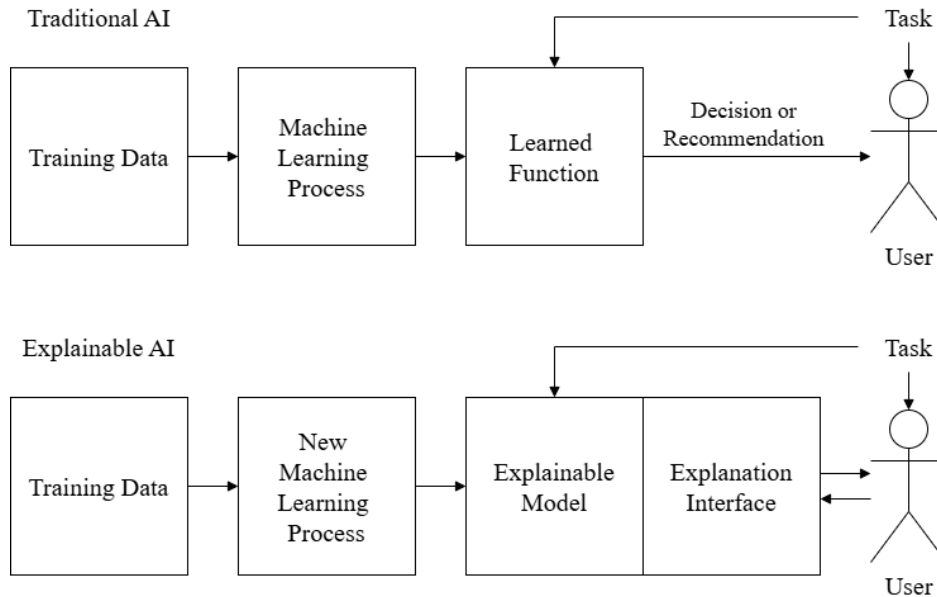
Traditional AI

Task

Training Data

Machine Learning Process

Learned Function

Decision or Recommendation

User

Explainable AI

Task

Training Data

New Machine Learning Process

Explainable Model

Explanation Interface

User